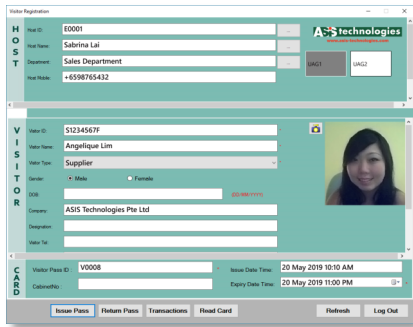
Visitor Registration

H O S T

Host ID: E0001
Host Name: Sabrina Lai
Department: Sales Department
Host Mobile: +6598765432

ASIS technologies
www.asis-technologies.com

UAG1
UAG2

V I S I T O R

Visitor ID: S1234567F
Visitor Name: Angelique Lim
Visitor Type: Supplier
Gender: Male Female
DOB: (DD-MM-YYYY)
Company: ASIS Technologies Pte Ltd
Designation:
Visitor Tel:

C A R D

Visitor Pass ID: V0008
CabinetNo:
Issue Date Time: 20 May 2019 10:10 AM
Expiry Date Time: 20 May 2019 (11:10 AM)

Issue Pass
Return Pass
Transactions
Read Card
Refresh
Log Out